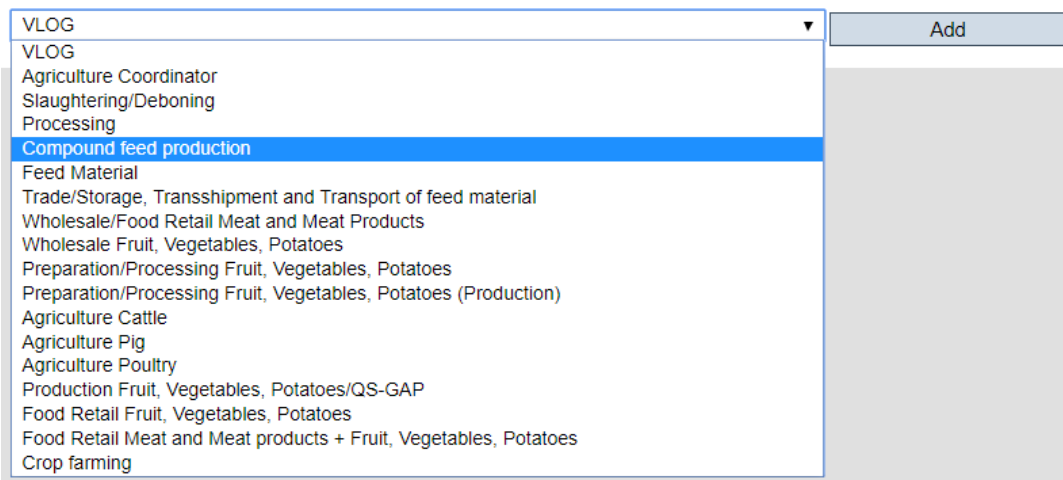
VLOG

Add

VLOG
Agriculture Coordinator
Slaughtering/Deboning
Processing
Compound feed production
Feed Material
Trade/Storage, Transshipment and Transport of feed material
Wholesale/Food Retail Meat and Meat Products
Wholesale Fruit, Vegetables, Potatoes
Preparation/Processing Fruit, Vegetables, Potatoes
Preparation/Processing Fruit, Vegetables, Potatoes (Production)
Agriculture Cattle
Agriculture Pig
Agriculture Poultry
Production Fruit, Vegetables, Potatoes/QS-GAP
Food Retail Fruit, Vegetables, Potatoes
Food Retail Meat and Meat products + Fruit, Vegetables, Potatoes
Crop farming